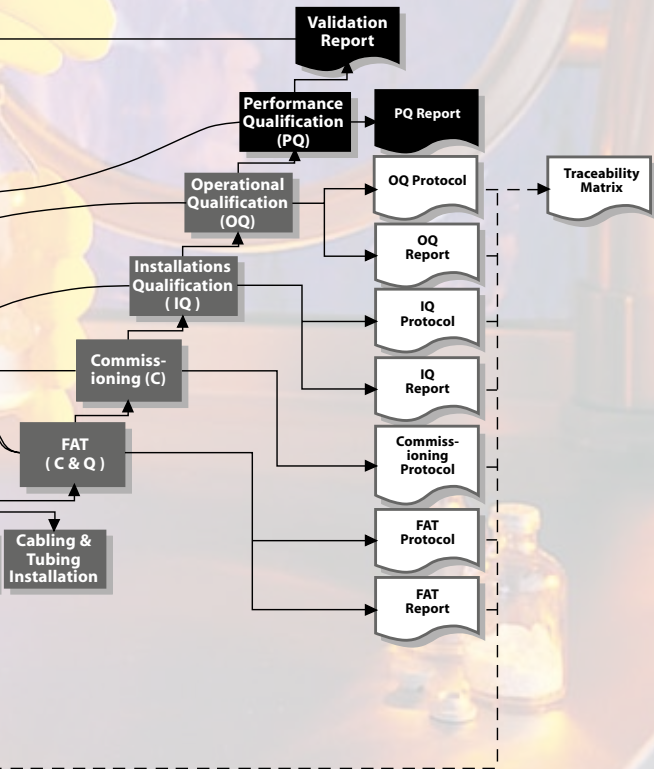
Validation Report

Performance Qualification (PQ)

PQ Report

Operational Qualification (OQ)

OQ Protocol

Traceability Matrix

OQ Report

Installations Qualification ( IQ )

IQ Protocol

Commissioning (C)

IQ Report

FAT ( C & Q )

Commissioning Protocol

Cabling & Tubing Installation

FAT Protocol

FAT Report